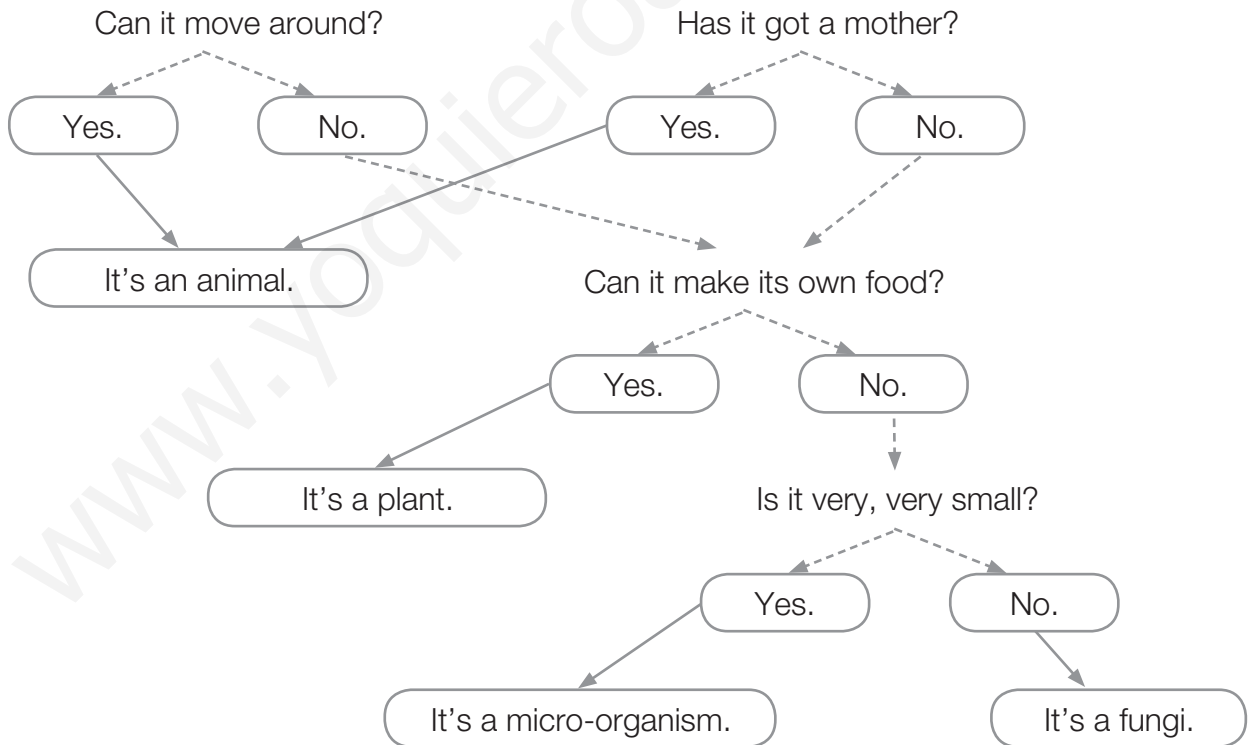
Can it move around?

Yes.

No.

Has it got a mother?

Yes.

No.

It's an animal.

Can it make its own food?

Yes.

No.

It's a plant.

Is it very, very small?

Yes.

No.

It's a micro-organism.

It's a fungi.

www.yoquieroaprobar.es